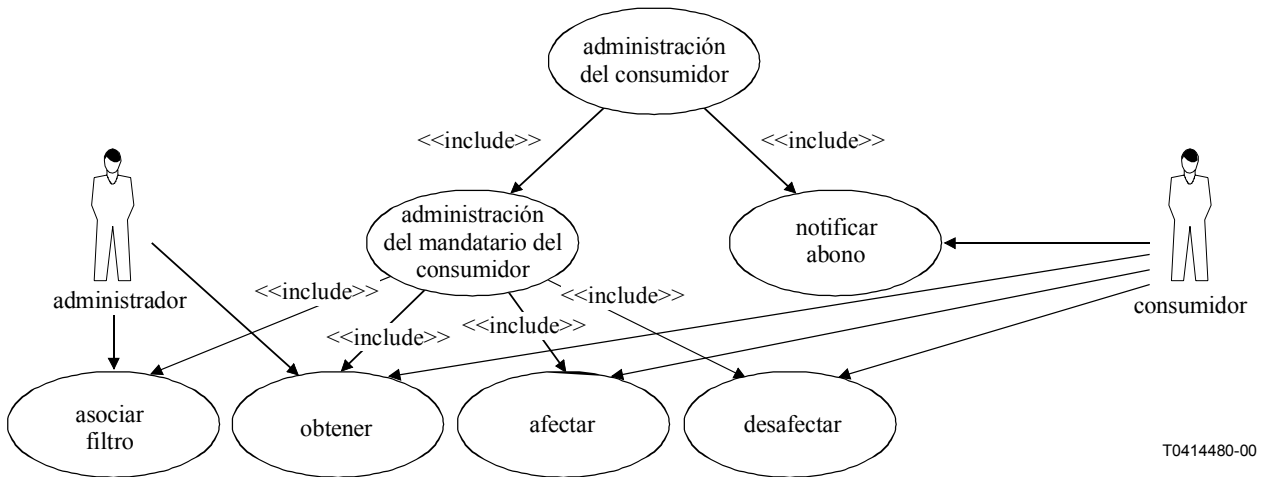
administración del consumidor

<<include>>

<<include>>

administración del mandatario del consumidor

notificar abono

administrador

consumidor

<<include>>

<<include>>

<<include>>

<<include>>

asociar filtro

obtener

afectar

desafectar

T0414480-00